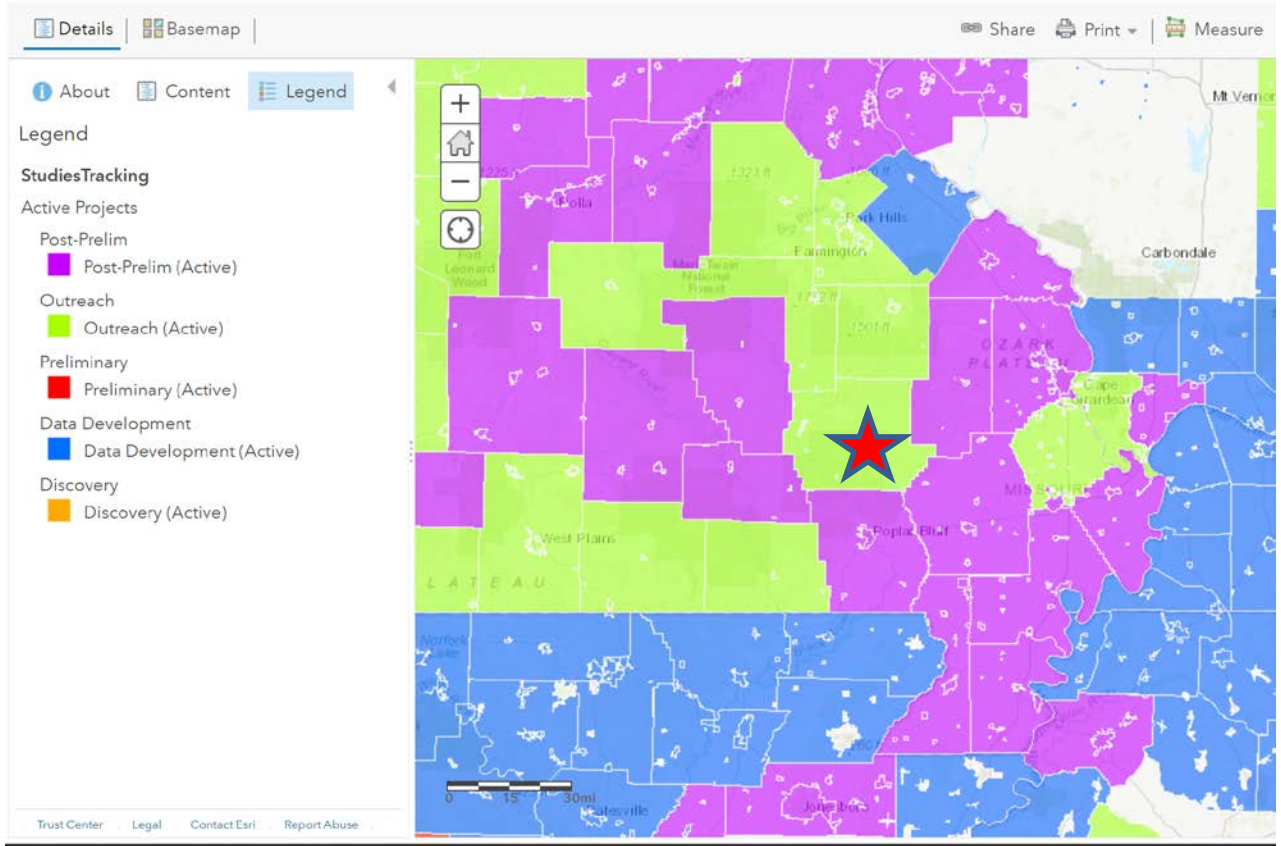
Details | Basemap | Share Print Measure

About Content Legend

Legend

StudiesTracking

Active Projects

Post-Prelim

Post-Prelim (Active)

Outreach

Outreach (Active)

Preliminary

Preliminary (Active)

Data Development

Data Development (Active)

Discovery

Discovery (Active)

Trust Center Legal Contact Esri Report Abuse

+
−

Mt Vernon
1225 ft
1323 ft
Rolla
Park Hills
Farmington
Carbondale
Fort Leonard Wood
Mark Twain National Forest
1501 ft
OZARK PLATEAU
Cape Girardeau
MISSOURI
Poplar Bluff
West Plains
LATEAU
Norfork Lake
0 15 30mi
Batesville
Jonesboro